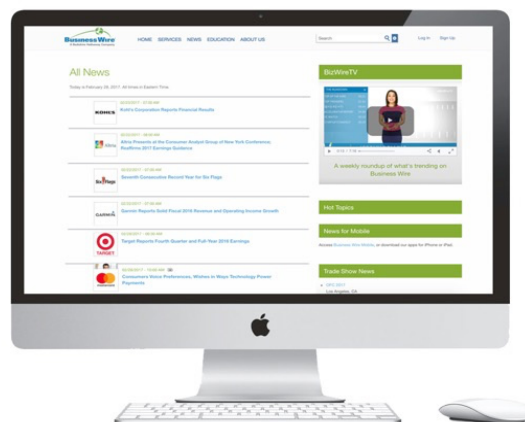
Business Wire
A Berkshire Hathaway Company

HOME SERVICES NEWS EDUCATION ABOUT US

Search

Log In Sign Up

All News

Today is February 28, 2017. All times in Eastern Time.

KOHLS
02/28/2017 - 07:00 AM
Kohl's Corporation Reports Financial Results

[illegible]
02/28/2017 - 08:00 AM
Athis Presents at the Consumer Analyst Group of New York Conference; Reaffirms 2017 Earnings Guidance

Six Flags
02/28/2017 - 07:00 AM
Seventh Consecutive Record Year for Six Flags

GARMIN
02/28/2017 - 07:00 AM
Garmin Reports Solid Fiscal 2016 Revenue and Operating Income Growth

TARGET
02/28/2017 - 06:30 AM
Target Reports Fourth Quarter and Full Year 2016 Earnings

mastercard
02/28/2017 - 10:00 AM
Consumers Voice Preferences, Wishes in Ways Technology Power Payments

BizWireTV

A weekly roundup of what's trending on Business Wire

Hot Topics

News for Mobile

Access Business Wire Mobile, or download our apps for iPhone or iPad.

Trade Show News

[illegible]
Los Angeles, CA